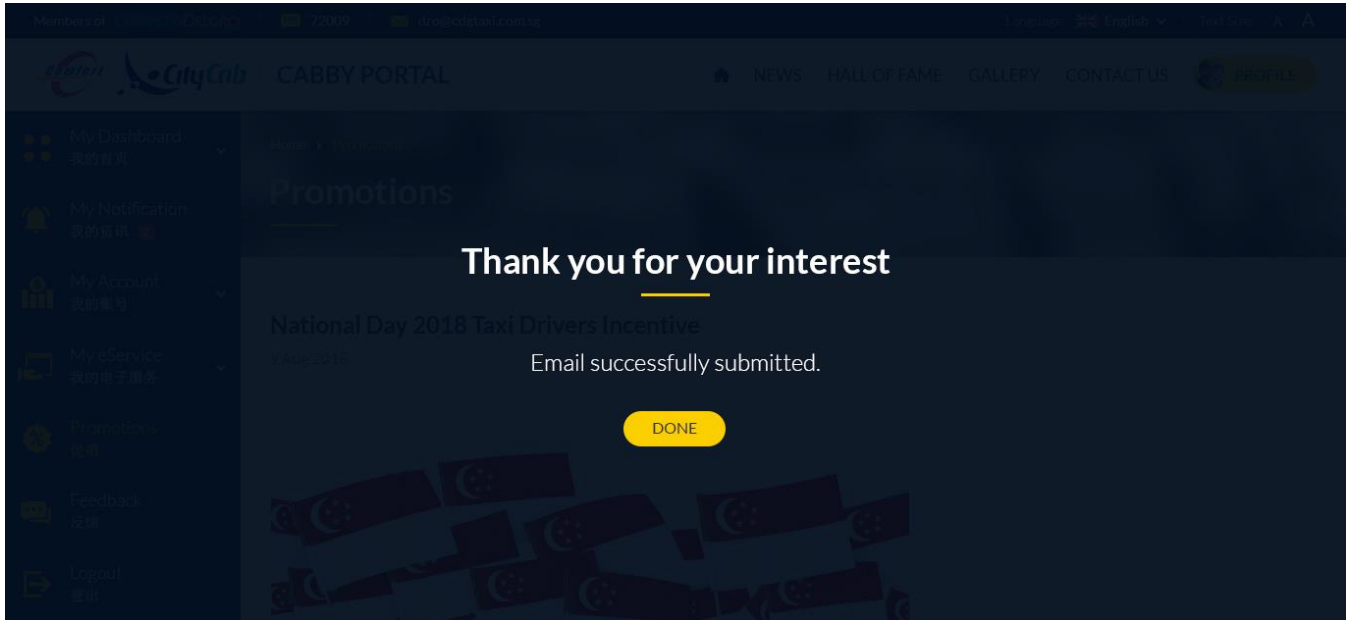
Members of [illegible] 72009 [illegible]@cdgtaxi.com.sg Language English Text Size A A

CityCab CABBY PORTAL NEWS HALL OF FAME GALLERY CONTACT US PROFILE

My Dashboard
我的首页

My Notification
我的通知

My Account
我的账号

My eService
我的电子服务

Promotions
促销

Feedback
反馈

Logout
登出

Home > Promotions

Promotions

National Day 2018 Taxi Drivers Incentive

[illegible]

Thank you for your interest

Email successfully submitted.

DONE